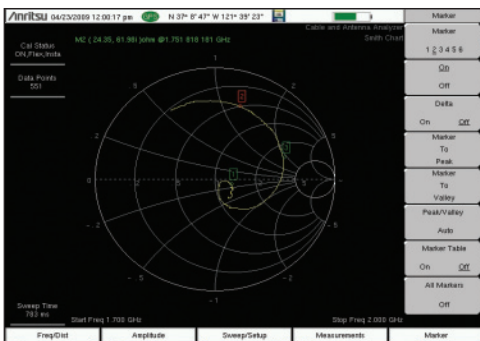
/inritsu 04/23/2009 12:00:17 pm N 37° 8' 47" W 121° 39' 23"

Cal Status
ON,Flex,Insta

Data Points
551

M2 ( 24.35, 61.98) johm @1.751 818 181 GHz

Cable and Antenna Analyzer
Smith Chart

1
.5
2
2
1
0
.2
.5
1
2
5
1
-.2
-5
-.5
-2
-1

Sweep Time
783 ms

Start Freq 1.700 GHz

Stop Freq 2.000 GHz

Marker

Marker
1 2 3 4 5 6

On
Off

Delta
On Off

Marker
To
Peak

Marker
To
Valley

Peak/Valley
Auto

Marker Table
On Off

All Markers
Off

Freq/Dist
Amplitude
Sweep/Setup
Measurements
Marker